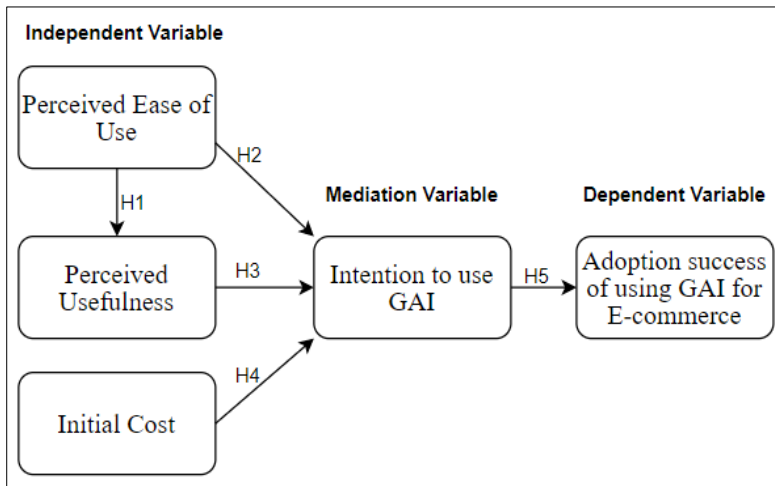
Independent Variable

Perceived Ease of Use

H1

H2

Mediation Variable

Dependent Variable

Perceived Usefulness

H3

Intention to use GAI

H5

Adoption success of using GAI for E-commerce

H4

Initial Cost